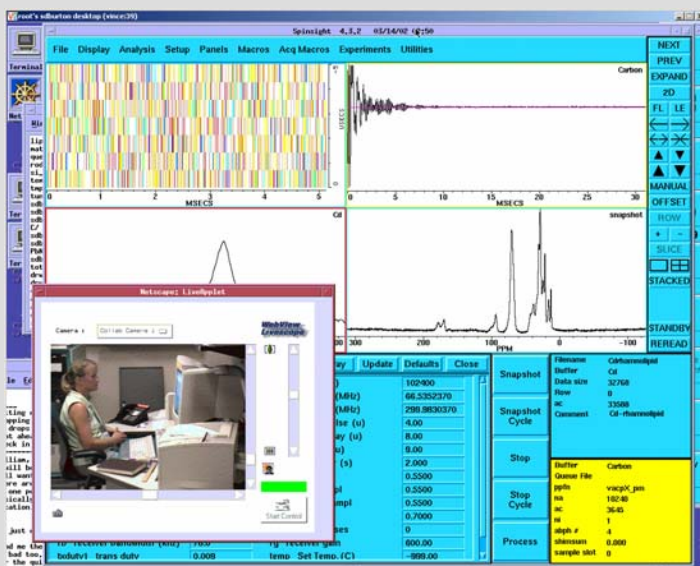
root's sdburton desktop (vince:39)

Spinsight 4.3.2 03/14/02 (8:50

File Display Analysis Setup Panels Macros Acq Macros Experiments Utilities

NEXT
PREV
EXPAND
2D
FL
LE
MANUAL
OFFSET
ROW
SLICE
STACKED
STANDBY
REREAD

Carbon

MSECS

USECS

MSECS

Cd

snapshot

PPM

Netscape: LiveApplet

Camera : Collab Camera 1

WebView LiveScope

Start Control

Update Defaults Close

102400
66.5352370
298.9830370
4.00
8.00
9.00
2.000
0.5500
0.5500
0.5500
0.7000
0
600.00
-999.00

(MHz)
(MHz)
lse (u)
ay (u)
(u)
(s)
pl
mpl
ses

rg receiver gain
temp Set Temp. (C)
txdutyt trans duty 0.008

Snapshot
Snapshot Cycle
Stop
Stop Cycle
Process

Filename Cdrhamnolipid
Buffer Cd
Data size 32768
Row 0
ac 33500
Comment Cd-rhamnolipid

Buffer Carbon
Queue File
ppfn vacpX_pm
na 10240
ac 3645
ni 1
abph # 4
shimsum 0.000
sample slot 0